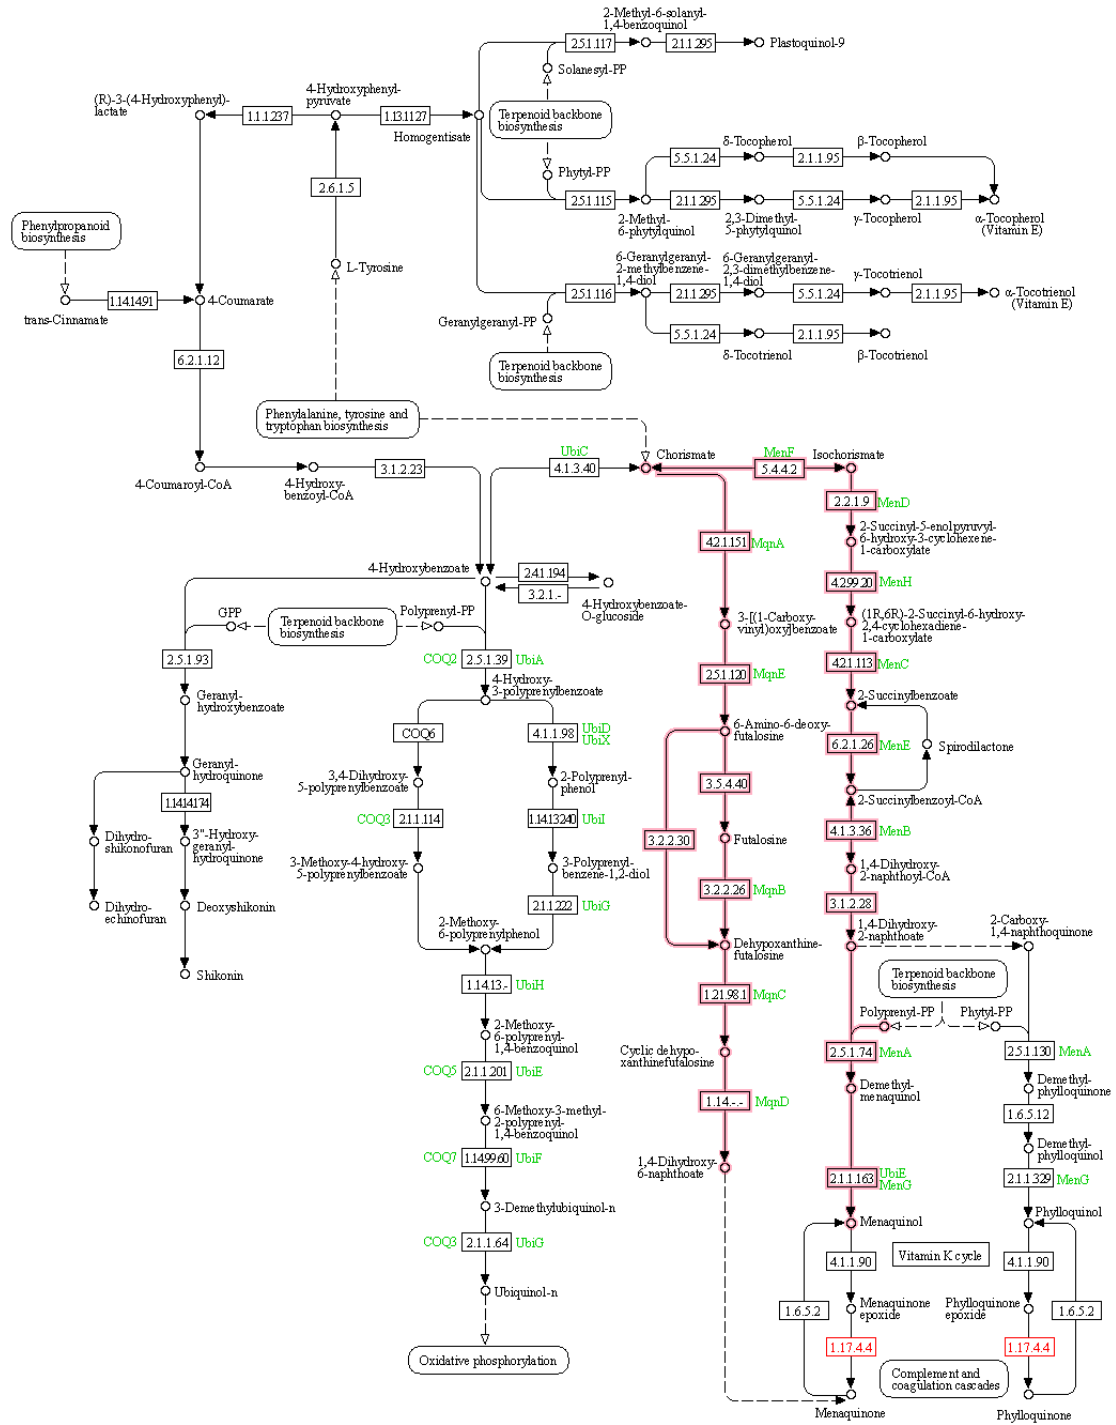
2-Methyl-6-solanyl-1,4-benzoquinol
2.5.1.117
2.1.1.295
Plastoquinol-9
Solanesyl-PP
(R)-3-(4-Hydroxyphenyl)-lactate
1.1.1.237
4-Hydroxyphenyl-pyruvate
1.13.11.27
Homogentisate
Terpenoid backbone biosynthesis
δ-Tocopherol
5.5.1.24
2.1.1.95
β-Tocopherol
Phytyl-PP
2.6.1.5
2.5.1.115
2.1.1.295
5.5.1.24
2.1.1.95
2-Methyl-6-phytylquinol
2,3-Dimethyl-5-phytylquinol
γ-Tocopherol
α-Tocopherol (Vitamin E)
Phenylpropanoid biosynthesis
L-Tyrosine
6-Geranylgeranyl-2-methylbenzene-1,4-diol
6-Geranylgeranyl-2,3-dimethylbenzene-1,4-diol
γ-Tocotrienol
trans-Cinnamate
1.14.14.91
4-Coumarate
2.5.1.116
2.1.1.295
5.5.1.24
2.1.1.95
α-Tocotrienol (Vitamin E)
Geranylgeranyl-PP
5.5.1.24
2.1.1.95
6.2.1.12
Terpenoid backbone biosynthesis
δ-Tocotrienol
β-Tocotrienol
Phenylalanine, tyrosine and tryptophan biosynthesis
UbiC
MenF
Chorismate
5.4.4.2
Isochorismate
4-Coumaroyl-CoA
4-Hydroxy-benzoyl-CoA
3.1.2.23
4.1.3.40
2.2.1.9
MenD
4.2.1.151
MqnA
2-Succinyl-5-enolpyruvyl-6-hydroxy-3-cyclohexene-1-carboxylate
4-Hydroxybenzoate
2.4.1.194
3.2.1.-
4.2.99.20
MenH
4-Hydroxybenzoate-O-glucoside
GPP
Terpenoid backbone biosynthesis
Polyprenyl-PP
3-[(1-Carboxy-vinyl)oxy]benzoate
(1R,6R)-2-Succinyl-6-hydroxy-2,4-cyclohexadiene-1-carboxylate
2.5.1.93
COQ2
2.5.1.39
UbiA
4.2.1.113
MenC
4-Hydroxy-3-polyprenylbenzoate
2.5.1.120
MqnE
Geranyl-hydroxybenzoate
2-Succinylbenzoate
COQ6
4.1.1.98
UbiD UbiX
6-Amino-6-deoxy-futalosine
6.2.1.26
MenE
Spirodilactone
Geranyl-hydroquinone
3,4-Dihydroxy-5-polyprenylbenzoate
2-Polyprenyl-phenol
3.5.4.40
1.14.14.174
2-Succinylbenzoyl-CoA
COQ3
2.1.1.114
1.14.13.240
UbiI
Dihydro-shikonofuran
3''-Hydroxy-geranyl-hydroquinone
3.2.2.30
Futalosine
4.1.3.36
MenB
3-Methoxy-4-hydroxy-5-polyprenylbenzoate
3-Polyprenyl-benzene-1,2-diol
1,4-Dihydroxy-2-naphthoyl-CoA
3.2.2.26
MqnB
Dihydro-echinofuran
Deoxyshikonin
2.1.1.222
UbiG
3.1.2.28
2-Methoxy-6-polyprenylphenol
Dehypoxanthine-futalosine
1,4-Dihydroxy-2-naphthoate
2-Carboxy-1,4-naphthoquinone
Shikonin
1.14.13.-
UbiH
Terpenoid backbone biosynthesis
1.21.98.1
MqnC
Polyprenyl-PP
Phytyl-PP
2-Methoxy-6-polyprenyl-1,4-benzoquinol
Cyclic dehypo-xanthinefutalosine
2.5.1.74
MenA
2.5.1.130
MenA
COQ5
2.1.1.201
UbiE
Demethyl-menaquinol
Demethyl-phylloquinone
1.14.-.-
MqnD
6-Methoxy-3-methyl-2-polyprenyl-1,4-benzoquinol
1.6.5.12
COQ7
1.14.99.60
UbiF
1,4-Dihydroxy-6-naphthoate
Demethyl-phylloquinol
2.1.1.163
UbiE MenG
2.1.1.329
MenG
3-Demethylubiquinol-n
Menaquinol
Phylloquinol
Vitamin K cycle
COQ3
2.1.1.64
UbiG
4.1.1.90
4.1.1.90
Ubiquinol-n
1.6.5.2
Menaquinone epoxide
Phylloquinone epoxide
1.6.5.2
1.17.4.4
1.17.4.4
Oxidative phosphorylation
Complement and coagulation cascades
Menaquinone
Phylloquinone